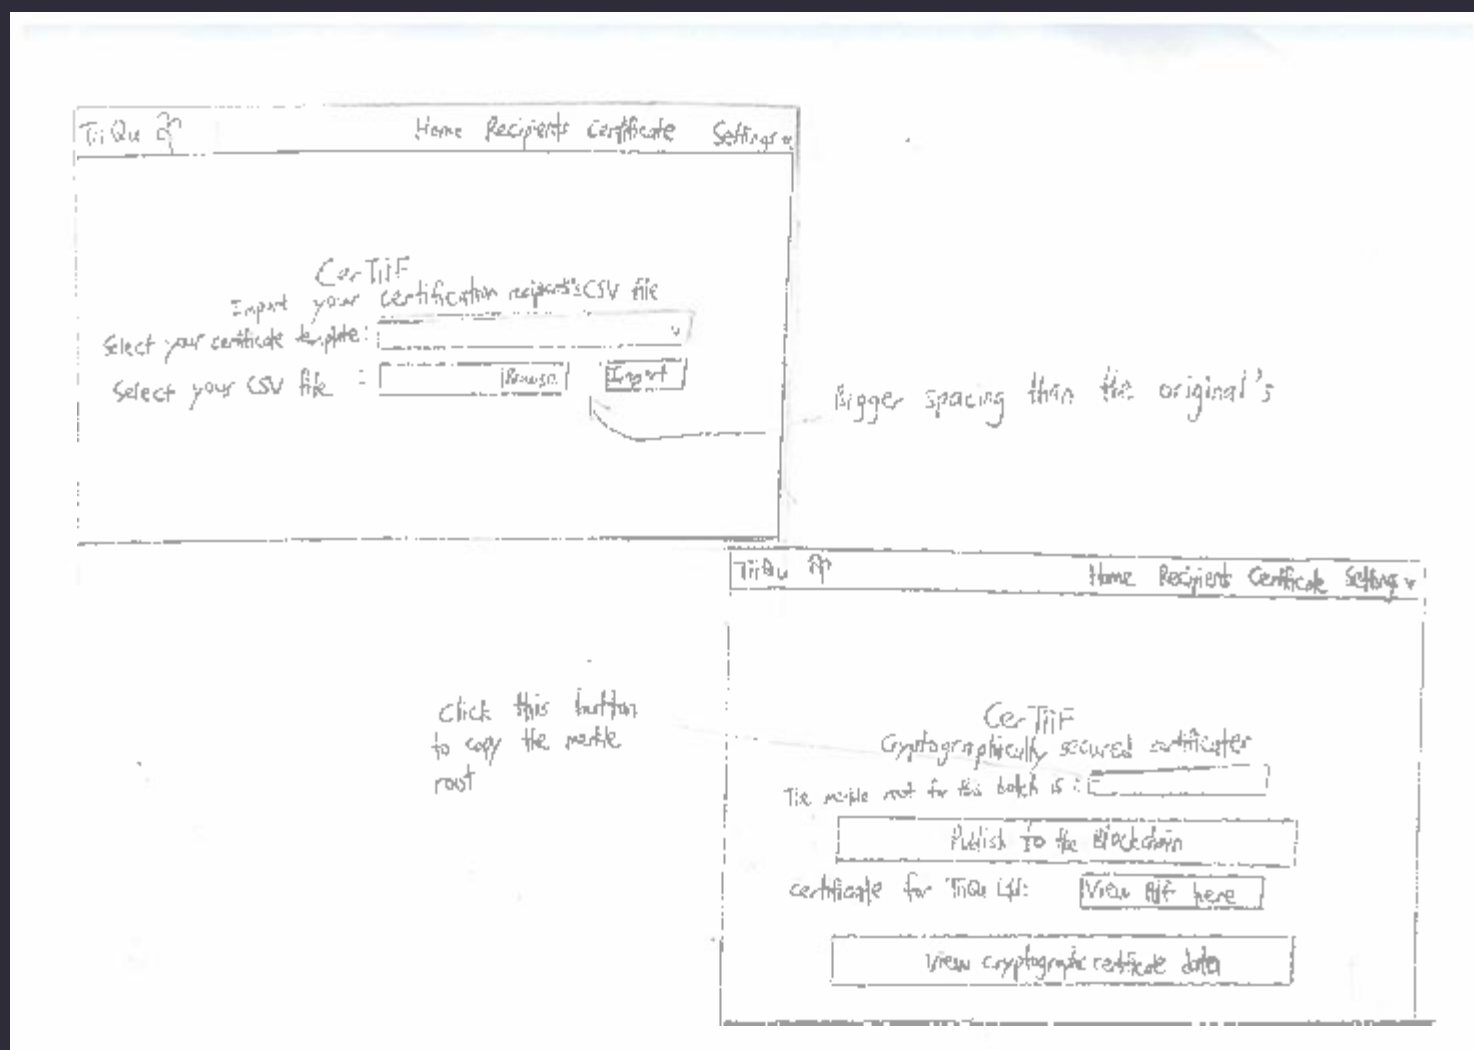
TiiQu

Home Recipients Certificate Settings

CerTiiF
Import your certification recipients's CSV file
Select your certificate template :
Select your CSV file : Browse Import

Bigger spacing than the original's

TiiQu

Home Recipient Certificate Setting

CerTiiF
Cryptographically secured certificates
The merkle root for this batch is :
Publish to the Blockchain
certificate for TiiQu Ltd: View Pdf here
View cryptographic certificate data

Click this button to copy the merkle root